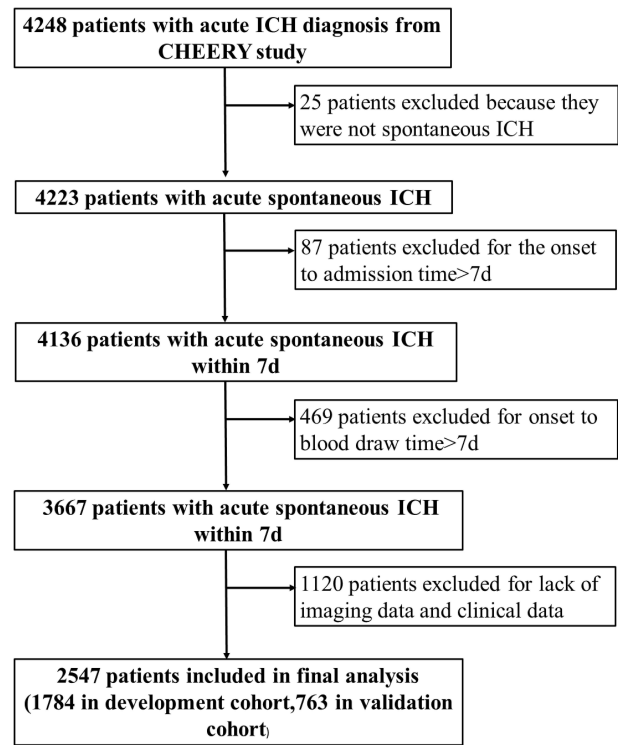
4248 patients with acute ICH diagnosis from CHEERY study

25 patients excluded because they were not spontaneous ICH

4223 patients with acute spontaneous ICH

87 patients excluded for the onset to admission time>7d

4136 patients with acute spontaneous ICH within 7d

469 patients excluded for onset to blood draw time>7d

3667 patients with acute spontaneous ICH within 7d

1120 patients excluded for lack of imaging data and clinical data

2547 patients included in final analysis (1784 in development cohort,763 in validation cohort)